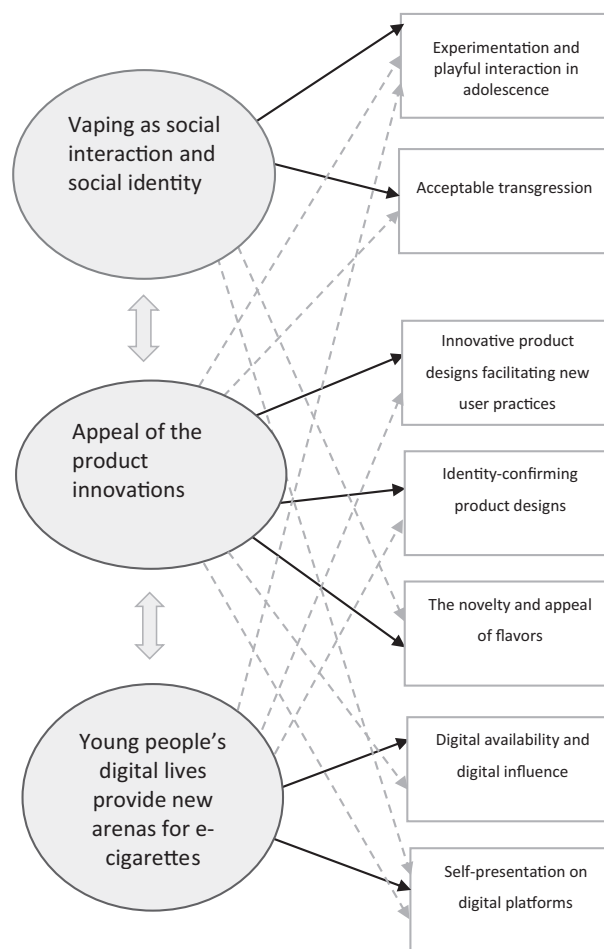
Vaping as social interaction and social identity

Appeal of the product innovations

Young people's digital lives provide new arenas for e-cigarettes

Experimentation and playful interaction in adolescence

Acceptable transgression

Innovative product designs facilitating new user practices

Identity-confirming product designs

The novelty and appeal of flavors

Digital availability and digital influence

Self-presentation on digital platforms